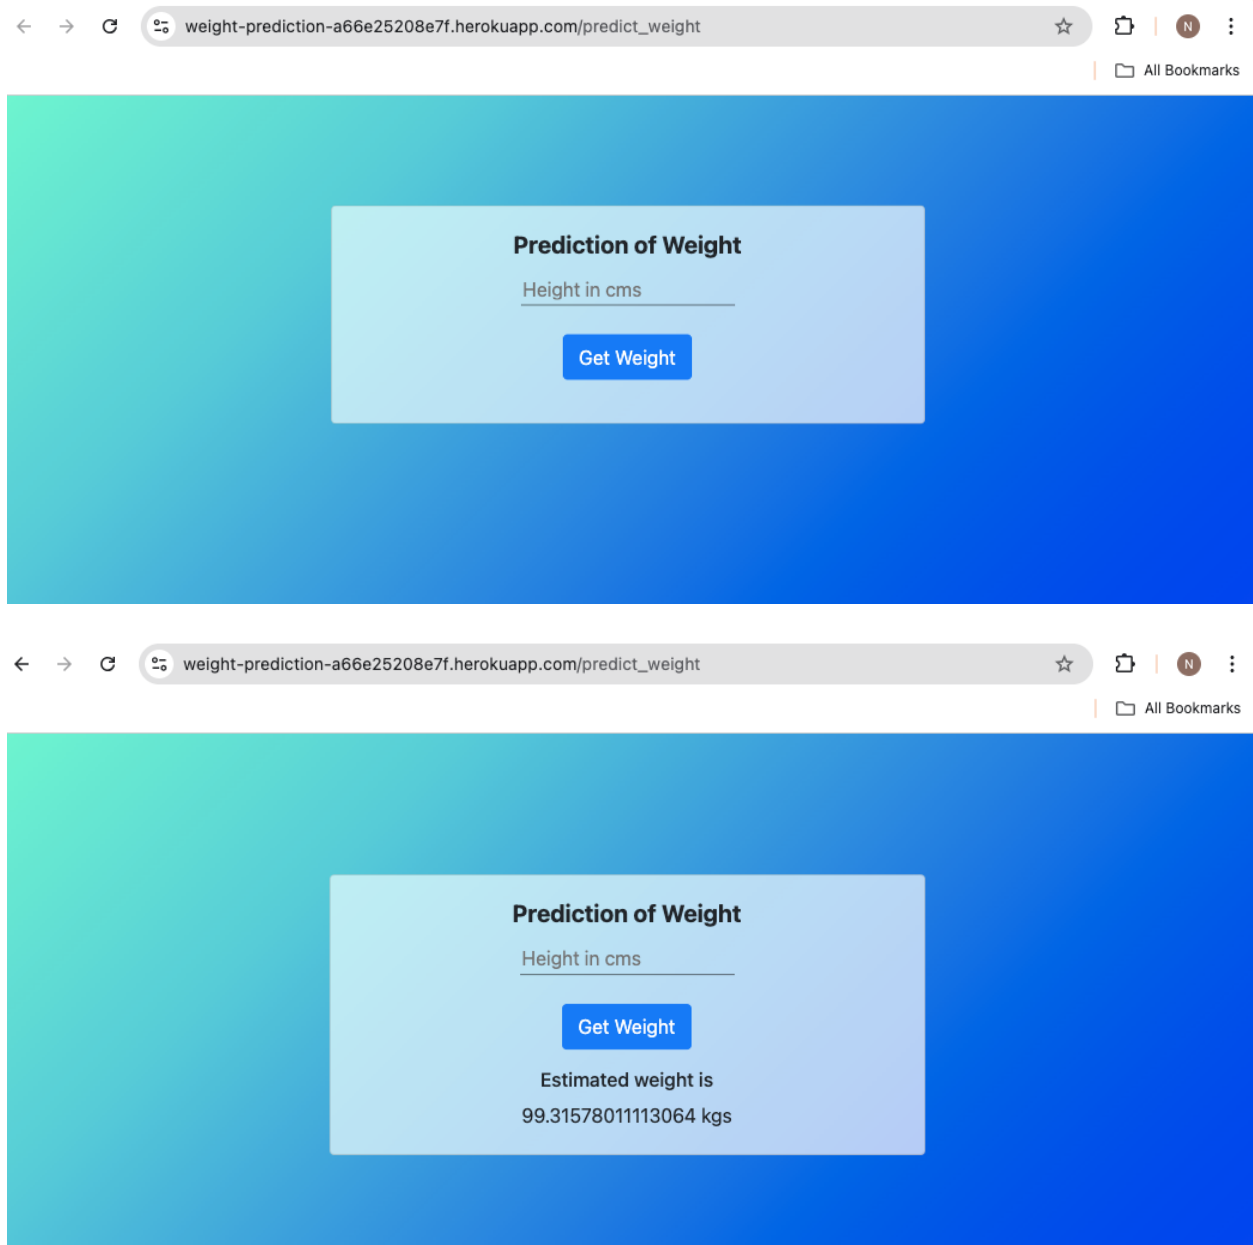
weight-prediction-a66e25208e7f.herokuapp.com/predict_weight

N

All Bookmarks

Prediction of Weight

Height in cms

Get Weight

weight-prediction-a66e25208e7f.herokuapp.com/predict_weight

N

All Bookmarks

Prediction of Weight

Height in cms

Get Weight

Estimated weight is

99.31578011113064 kgs